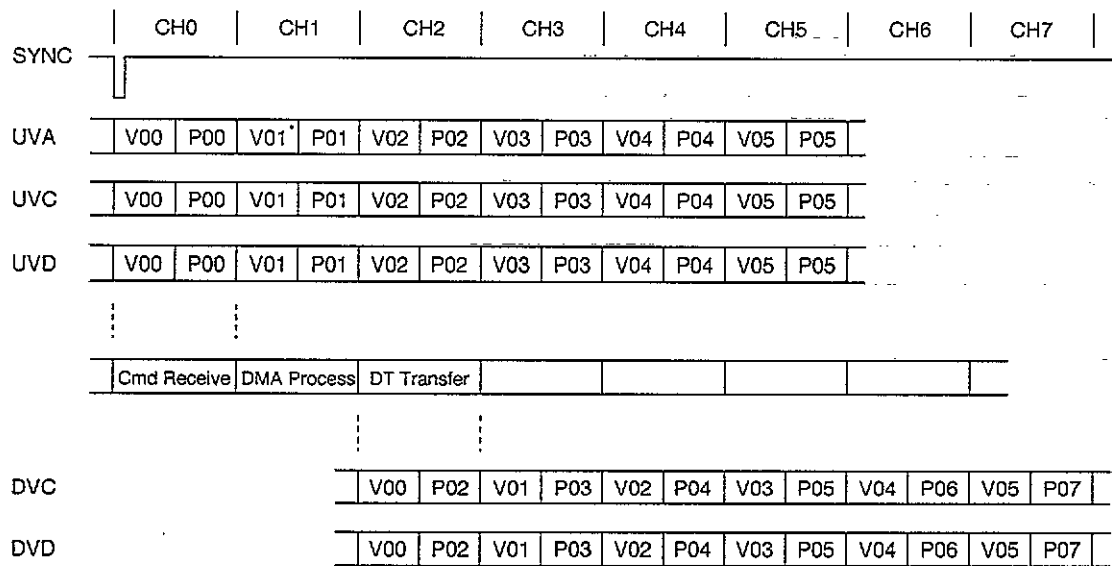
| CH0 | CH1 | CH2 | CH3 | CH4 | CH5 | CH6 | CH7 |
|---|---|---|---|---|---|---|---|

SYNC

UVA

| V00 | P00 | V01 | P01 | V02 | P02 | V03 | P03 | V04 | P04 | V05 | P05 |
|---|---|---|---|---|---|---|---|---|---|---|---|

UVC

| V00 | P00 | V01 | P01 | V02 | P02 | V03 | P03 | V04 | P04 | V05 | P05 |
|---|---|---|---|---|---|---|---|---|---|---|---|

UVD

| V00 | P00 | V01 | P01 | V02 | P02 | V03 | P03 | V04 | P04 | V05 | P05 |
|---|---|---|---|---|---|---|---|---|---|---|---|

| Cmd Receive | DMA Process | DT Transfer |
|---|---|---|

DVC

| V00 | P02 | V01 | P03 | V02 | P04 | V03 | P05 | V04 | P06 | V05 | P07 |
|---|---|---|---|---|---|---|---|---|---|---|---|

DVD

| V00 | P02 | V01 | P03 | V02 | P04 | V03 | P05 | V04 | P06 | V05 | P07 |
|---|---|---|---|---|---|---|---|---|---|---|---|